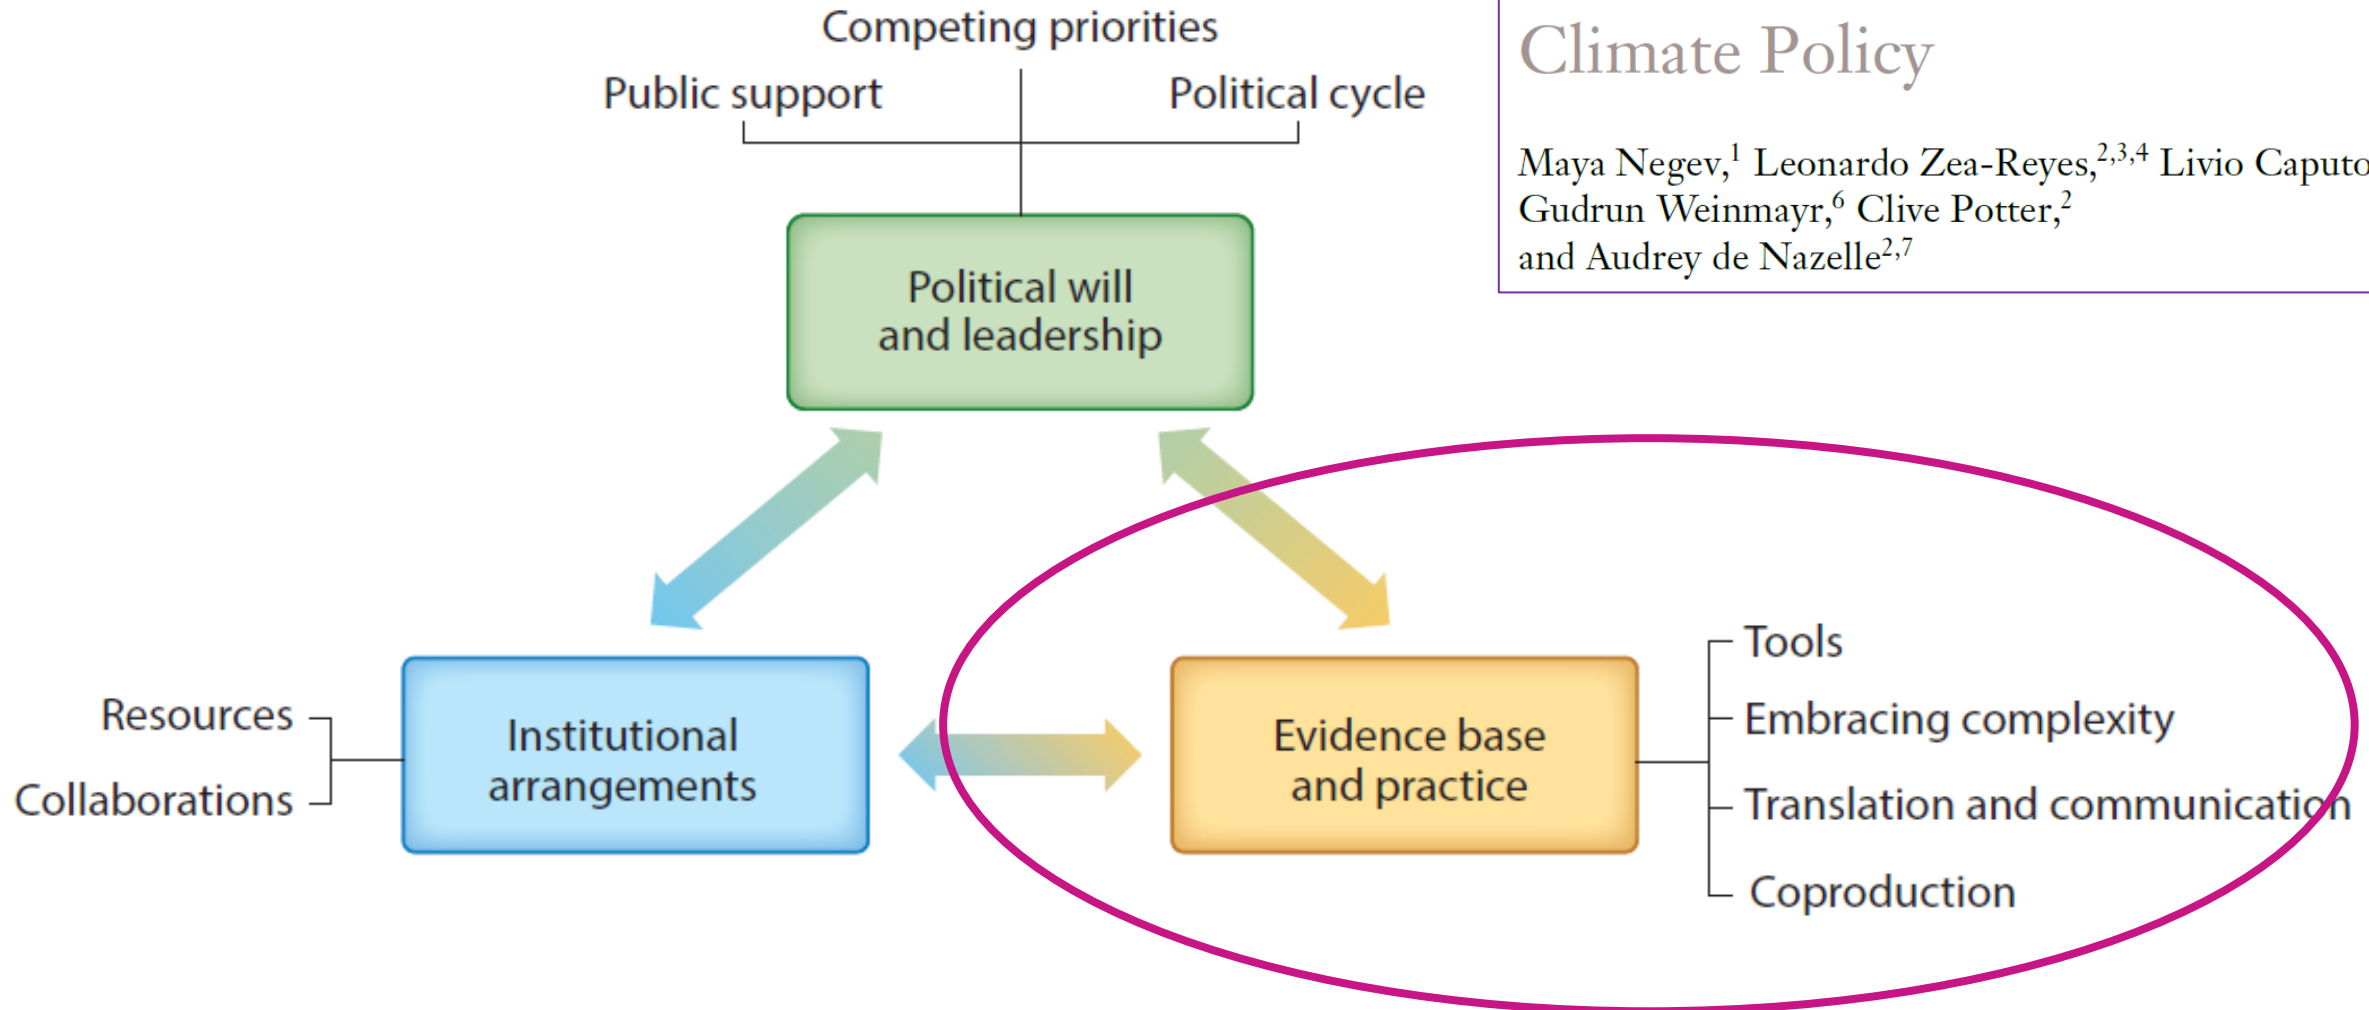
Competing priorities

Public support

Political cycle

Political will and leadership

Institutional arrangements

Evidence base and practice

Resources

Collaborations

Tools

Embracing complexity

Translation and communication

Coproduction

Climate Policy

Maya Negev,$^{1}$ Leonardo Zea-Reyes,$^{2,3,4}$ Livio Caputo
Gudrun Weinmayr,$^{6}$ Clive Potter,$^{2}$
and Audrey de Nazelle$^{2,7}$